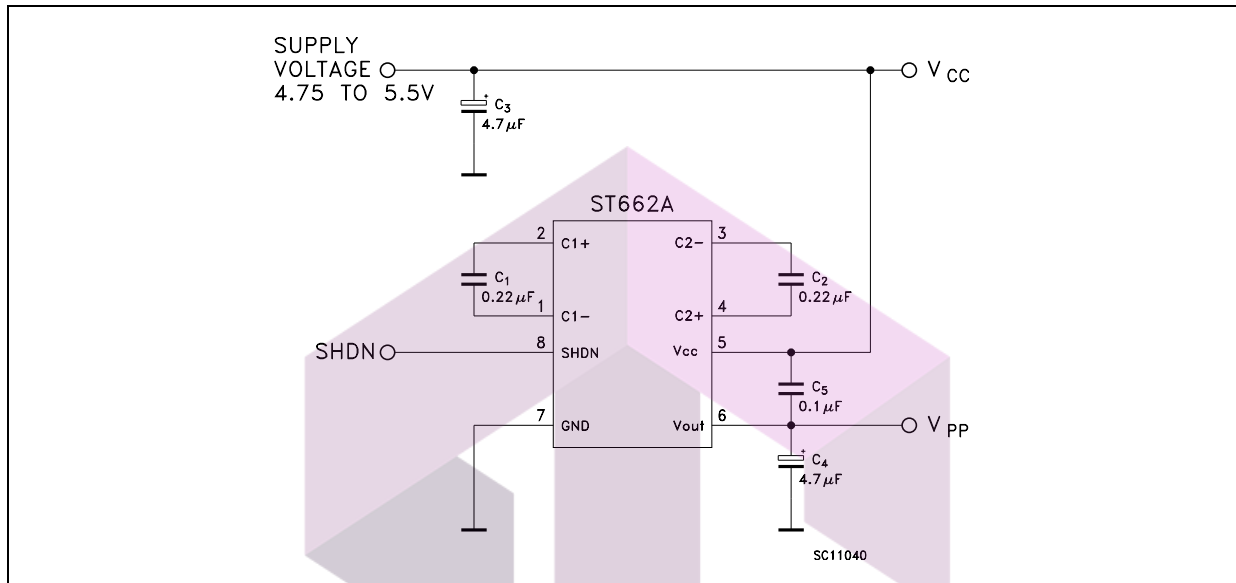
SUPPLY VOLTAGE 4.75 TO 5.5V

$C_3$ 4.7$\mu$F

V CC

ST662A

2 C1+

1 C1−

$C_1$ 0.22$\mu$F

C2− 3

C2+ 4

$C_2$ 0.22$\mu$F

SHDN

8 SHDN

Vcc 5

$C_5$ 0.1$\mu$F

7 GND

Vout 6

V PP

$C_4$ 4.7$\mu$F

SC11040